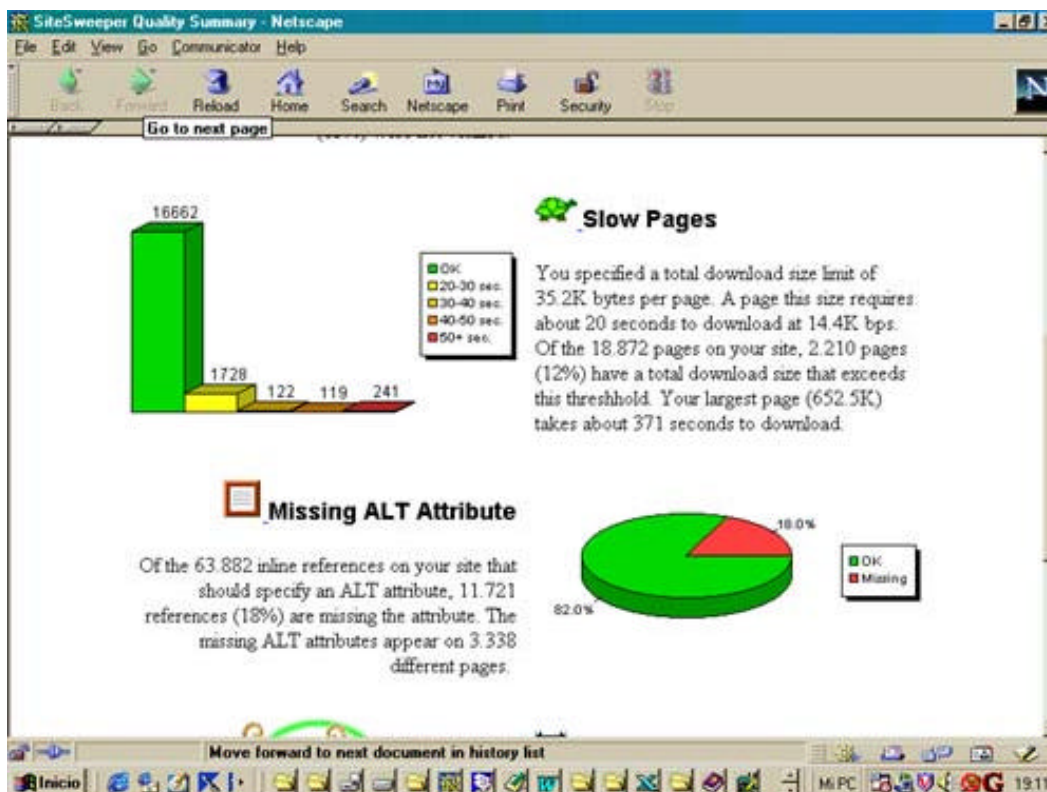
SiteSweeper Quality Summary - Netscape

File Edit View Go Communicator Help

Back Forward Reload Home Search Netscape Print Security Stop

Go to next page

16662

1728

122 119 241

OK
20-30 sec.
30-40 sec.
40-50 sec.
50+ sec.

Slow Pages

You specified a total download size limit of 35.2K bytes per page. A page this size requires about 20 seconds to download at 14.4K bps. Of the 18.872 pages on your site, 2.210 pages (12%) have a total download size that exceeds this threshhold. Your largest page (652.5K) takes about 371 seconds to download.

Missing ALT Attribute

Of the 63.882 inline references on your site that should specify an ALT attribute, 11.721 references (18%) are missing the attribute. The missing ALT attributes appear on 3.338 different pages.

18.0%

82.0%

OK
Missing

Move forward to next document in history list

Inicio

Mi PC

19:11